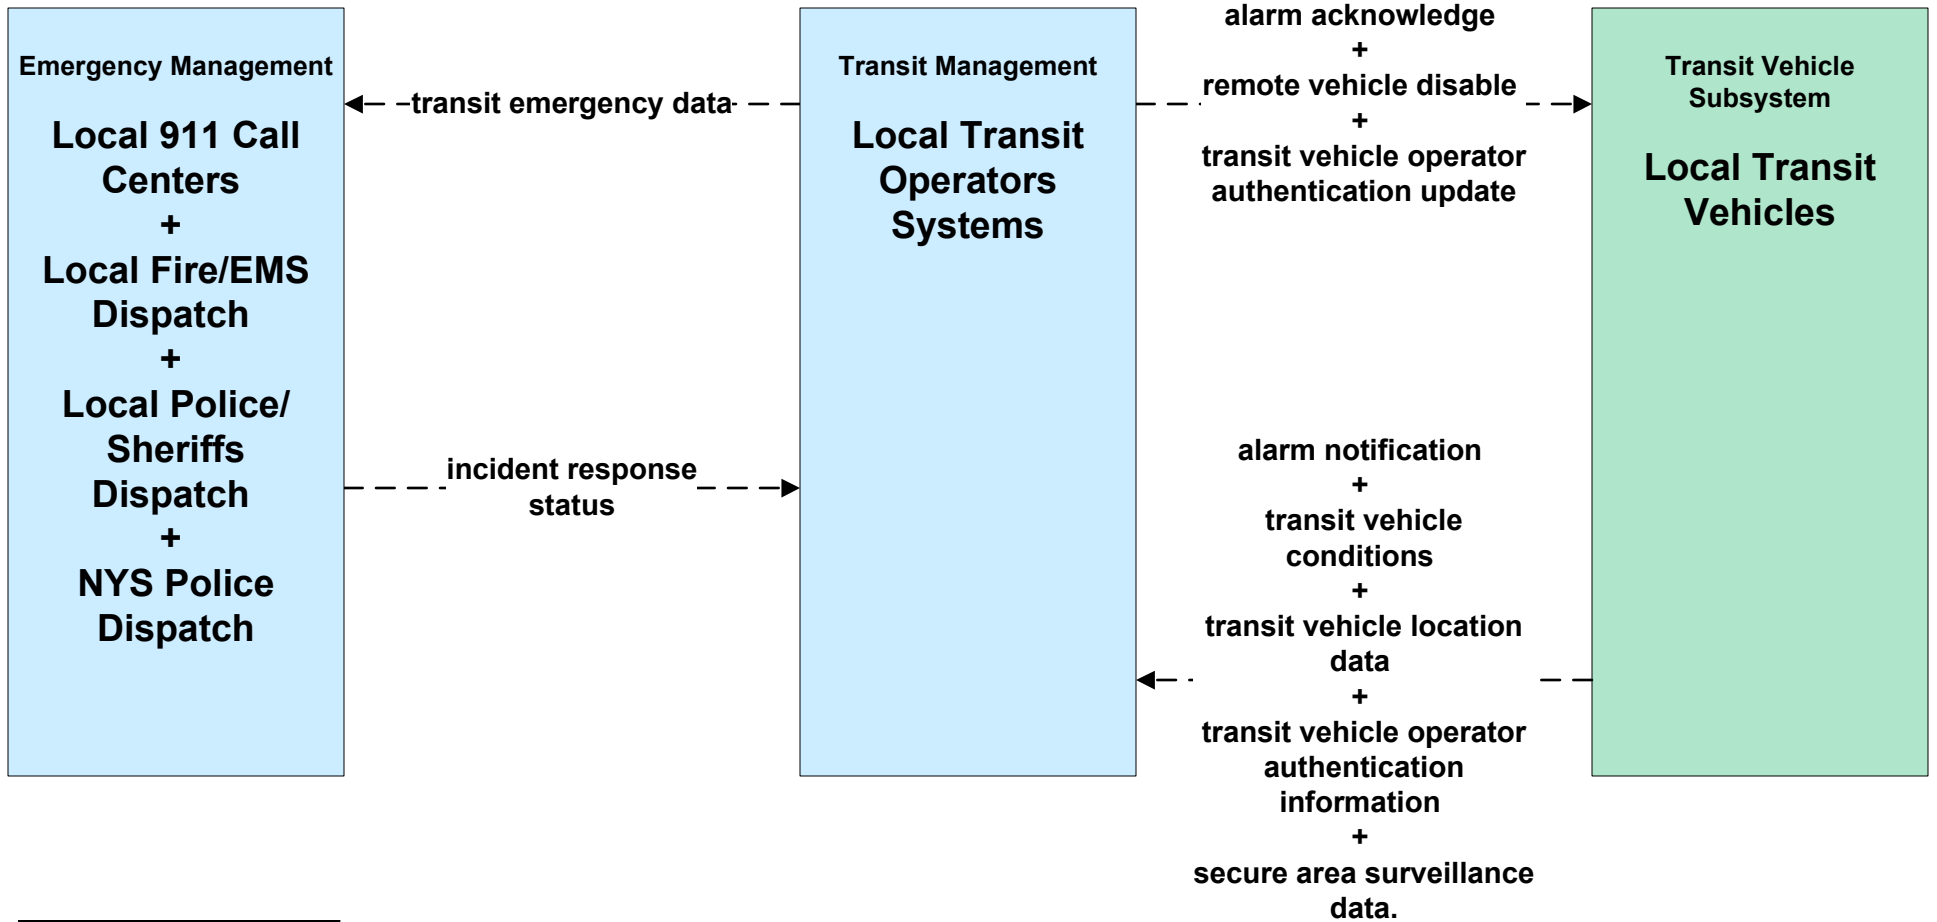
Emergency Management

Local 911 Call Centers
+
Local Fire/EMS Dispatch
+
Local Police/ Sheriffs Dispatch
+
NYS Police Dispatch

transit emergency data

incident response status

Transit Management

Local Transit Operators Systems

alarm acknowledge
+
remote vehicle disable
+
transit vehicle operator authentication update

alarm notification
+
transit vehicle conditions
+
transit vehicle location data
+
transit vehicle operator authentication information
+
secure area surveillance data.

Transit Vehicle Subsystem

Local Transit Vehicles